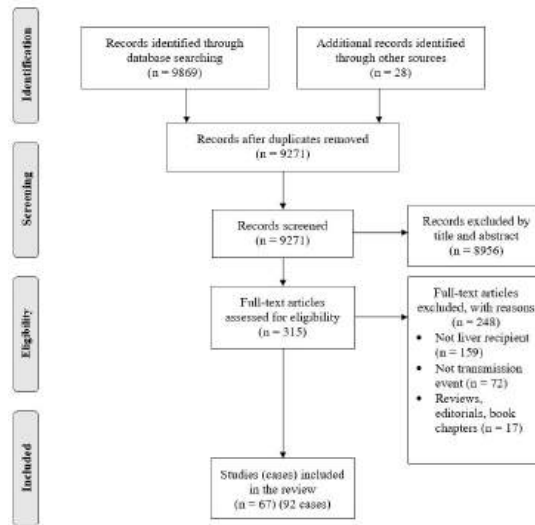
Identification

Records identified through database searching
(n = 9869)

Additional records identified through other sources
(n = 28)

Records after duplicates removed
(n = 9271)

Screening

Records screened
(n = 9271)

Records excluded by title and abstract
(n = 8956)

Eligibility

Full-text articles assessed for eligibility
(n = 315)

Full-text articles excluded, with reasons
(n = 248)
• Not liver recipient (n = 159)
• Not transmission event (n = 72)
• Reviews, editorials, book chapters (n = 17)

Included

Studies (cases) included in the review
(n = 67) (92 cases)